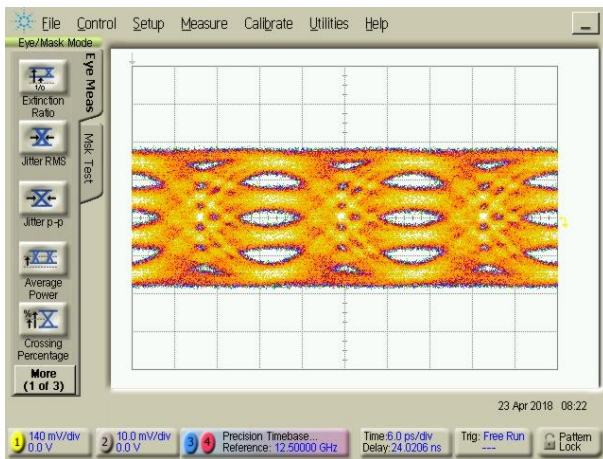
File Control Setup Measure Calibrate Utilities Help

Eye/Mask Mode

Eye Meas

Msk Test

Extinction Ratio

Jitter RMS

Jitter p-p

Average Power

Crossing Percentage

More (1 of 3)

23 Apr 2018 08:22

1 140 mV/div 0.0 V

2 10.0 mV/div 0.0 V

3 4 Precision Timebase... Reference: 12.50000 GHz

Time:6.0 ps/div Delay:24.0206 ns

Trig: Free Run ---

Pattern Lock